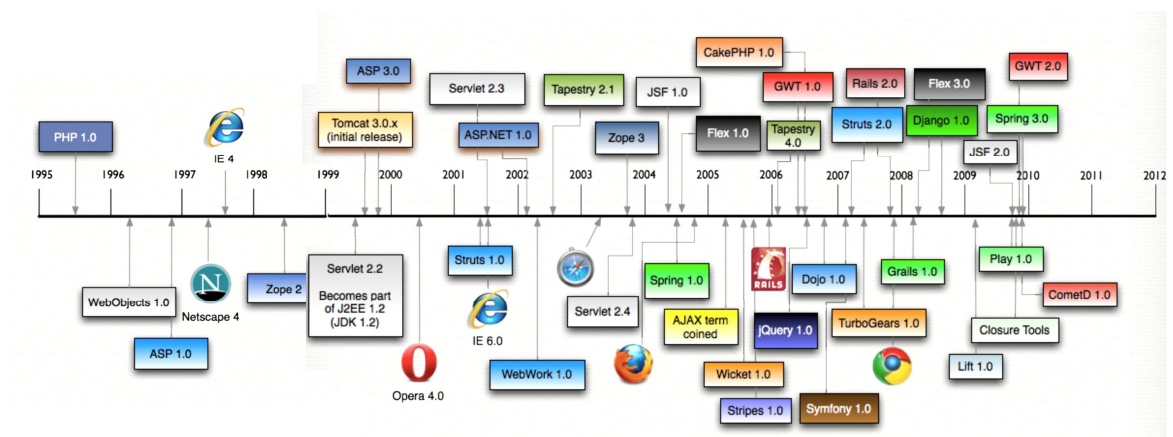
CakePHP 1.0
ASP 3.0
Servlet 2.3
Tapestry 2.1
JSF 1.0
GWT 1.0
Rails 2.0
Flex 3.0
GWT 2.0
PHP 1.0
IE 4
Tomcat 3.0.x (initial release)
ASP.NET 1.0
Zope 3
Flex 1.0
Tapestry 4.0
Struts 2.0
Django 1.0
Spring 3.0
JSF 2.0

1995
1996
1997
1998
1999
2000
2001
2002
2003
2004
2005
2006
2007
2008
2009
2010
2011
2012

WebObjects 1.0
Netscape 4
ASP 1.0
Zope 2
Servlet 2.2

Becomes part of J2EE 1.2 (JDK 1.2)
Opera 4.0
Struts 1.0
IE 6.0
WebWork 1.0
Servlet 2.4
Spring 1.0
AJAX term coined
RAILS
Wicket 1.0
Stripes 1.0
jQuery 1.0
Dojo 1.0
Symfony 1.0
TurboGears 1.0
Grails 1.0
Play 1.0
CometD 1.0
Closure Tools
Lift 1.0